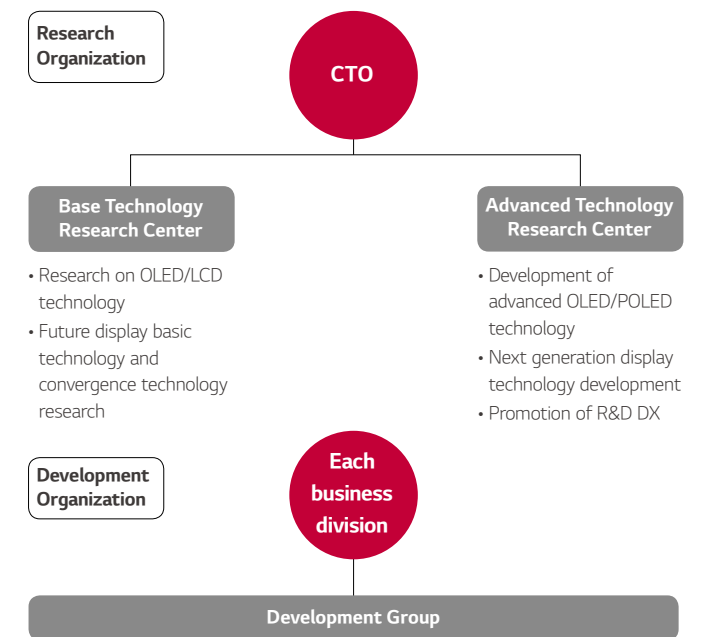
Research Organization

CTO

Base Technology Research Center

• Research on OLED/LCD technology
• Future display basic technology and convergence technology research

Advanced Technology Research Center

• Development of advanced OLED/POLED technology
• Next generation display technology development
• Promotion of R&D DX

Development Organization

Each business division

Development Group